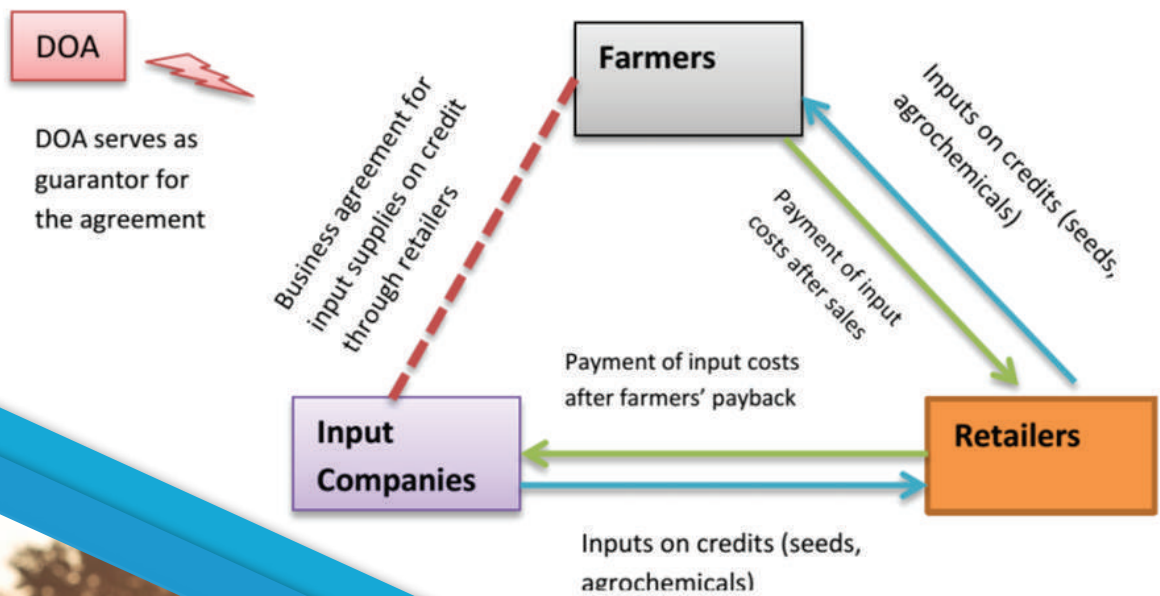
DOA

DOA serves as guarantor for the agreement

Farmers

Business agreement for input supplies on credit through retailers

Inputs on credits (seeds, agrochemicals)

Payment of input costs after sales

Payment of input costs after farmers' payback

Input Companies

Retailers

Inputs on credits (seeds, agrochemicals)